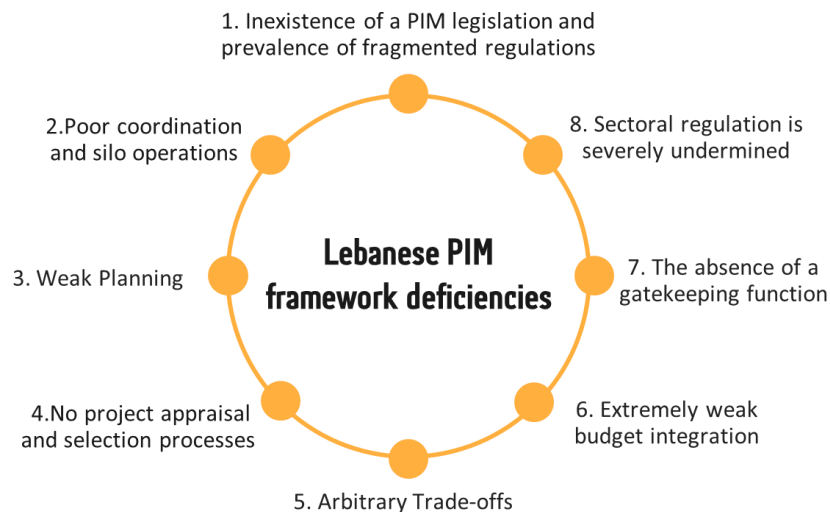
1. Inexistence of a PIM legislation and prevalence of fragmented regulations

2.Poor coordination and silo operations

8. Sectoral regulation is severely undermined

Lebanese PIM framework deficiencies

3. Weak Planning

7. The absence of a gatekeeping function

4.No project appraisal and selection processes

6. Extremely weak budget integration

5. Arbitrary Trade-offs